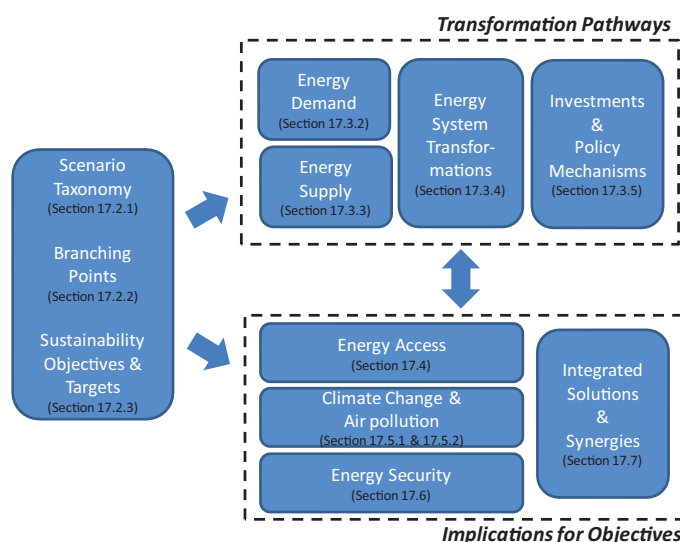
Scenario Taxonomy
(Section 17.2.1)

Branching Points
(Section 17.2.2)

Sustainability Objectives & Targets
(Section 17.2.3)

Transformation Pathways

Energy Demand
(Section 17.3.2)

Energy Supply
(Section 17.3.3)

Energy System Transformations
(Section 17.3.4)

Investments & Policy Mechanisms
(Section 17.3.5)

Energy Access
(Section 17.4)

Climate Change & Air pollution
(Section 17.5.1 & 17.5.2)

Energy Security
(Section 17.6)

Integrated Solutions & Synergies
(Section 17.7)

Implications for Objectives